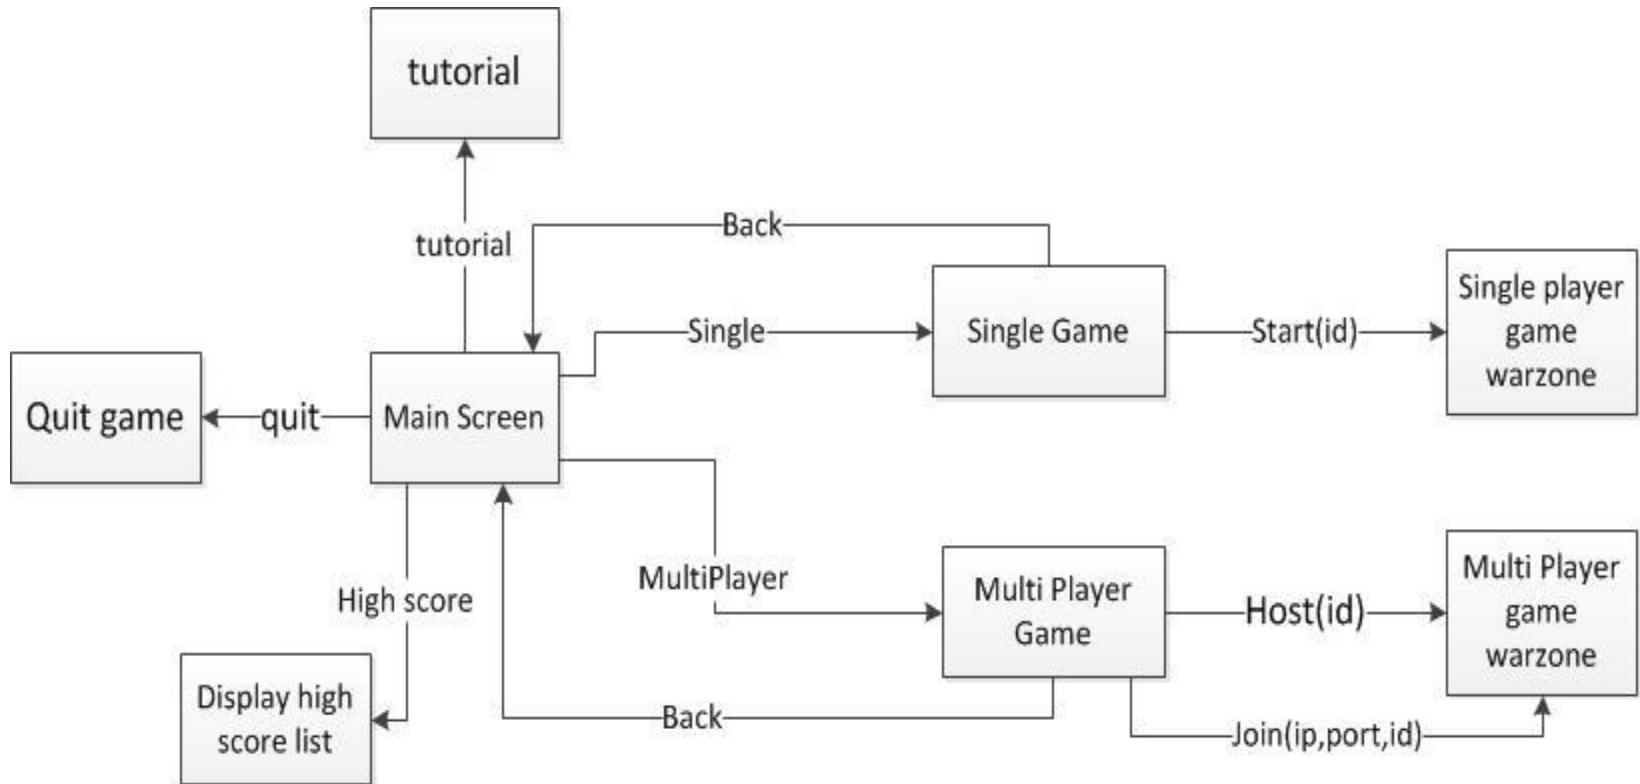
tutorial

tutorial

Back

Single Game

Start(id)

Single player game warzone

Single

Quit game

quit

Main Screen

MultiPlayer

High score

Multi Player Game

Host(id)

Multi Player game warzone

Display high score list

Back

Join(ip,port,id)